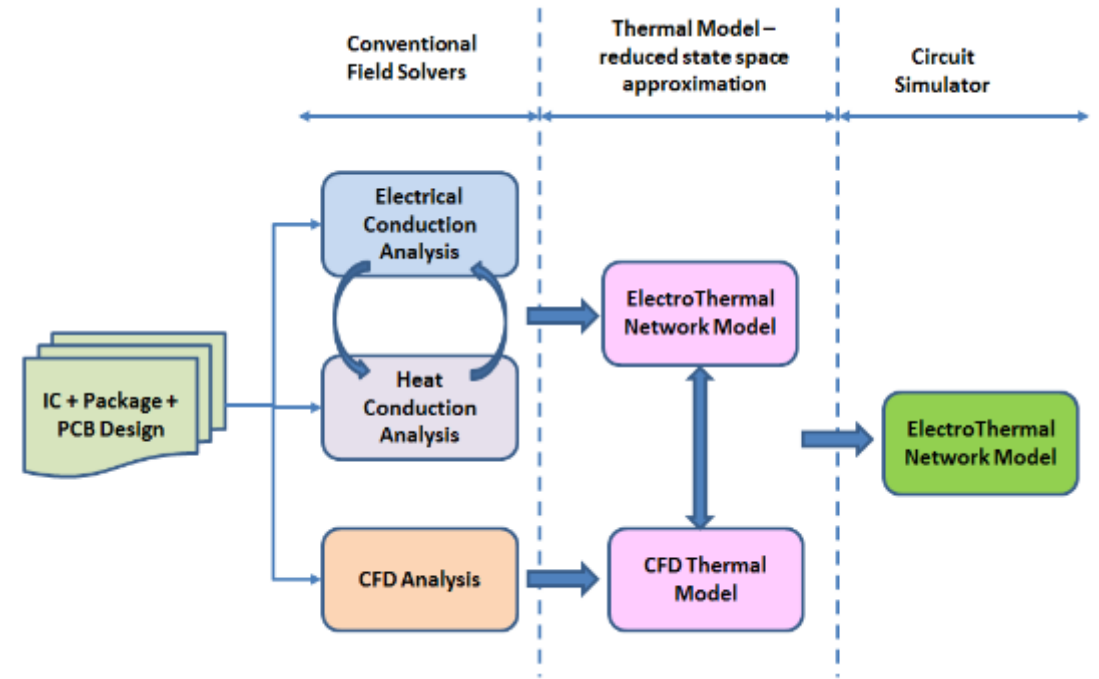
Conventional Field Solvers

Thermal Model – reduced state space approximation

Circuit Simulator

IC + Package + PCB Design

Electrical Conduction Analysis

Heat Conduction Analysis

CFD Analysis

ElectroThermal Network Model

CFD Thermal Model

ElectroThermal Network Model